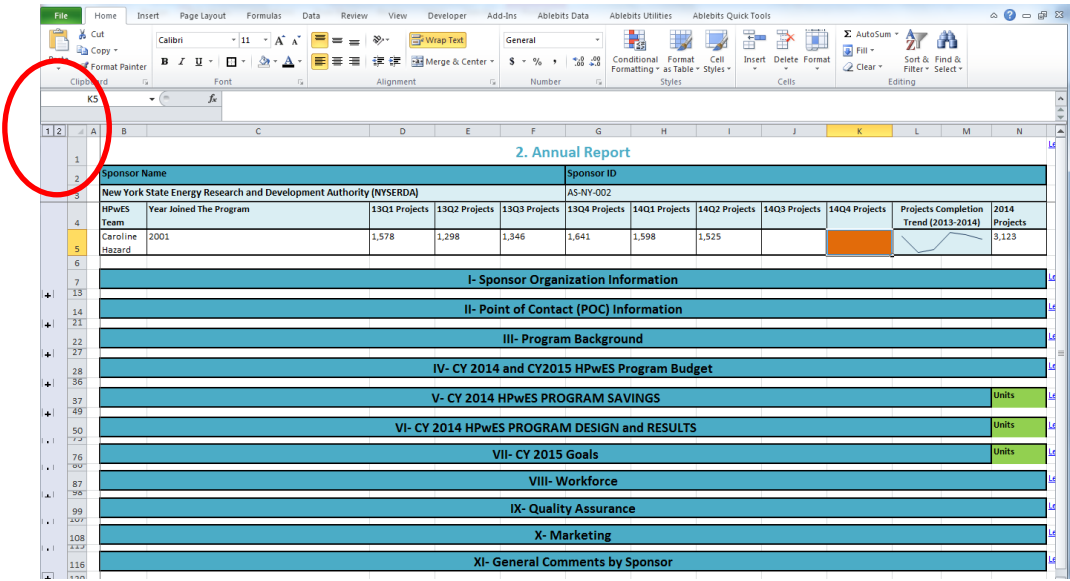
File | Home | Insert | Page Layout | Formulas | Data | Review | View | Developer | Add-Ins | Ablebits Data | Ablebits Utilities | Ablebits Quick Tools

Paste | Cut | Copy | Format Painter | Clipboard
Calibri | 11 | Font
Wrap Text | Merge & Center | Alignment
General | $ | % | Number
Conditional Formatting | Format as Table | Cell Styles | Styles
Insert | Delete | Format | Cells
AutoSum | Fill | Clear | Sort & Filter | Find & Select | Editing

K5 | $f_x$

1 2 | A | B | C | D | E | F | G | H | I | J | K | L | M | N

2. Annual Report

| Sponsor Name | | | | | | Sponsor ID | | | | | | |
|---|---|---|---|---|---|---|---|---|---|---|---|---|
| New York State Energy Research and Development Authority (NYSERDA) | | | | | | AS-NY-002 | | | | | | |
| HPwES Team | Year Joined The Program | 13Q1 Projects | 13Q2 Projects | 13Q3 Projects | 13Q4 Projects | 14Q1 Projects | 14Q2 Projects | 14Q3 Projects | 14Q4 Projects | Projects Completion Trend (2013-2014) | | 2014 Projects |
| Caroline Hazard | 2001 | 1,578 | 1,298 | 1,346 | 1,641 | 1,598 | 1,525 | | | | | 3,123 |

I- Sponsor Organization Information
II- Point of Contact (POC) Information
III- Program Background
IV- CY 2014 and CY2015 HPwES Program Budget
V- CY 2014 HPwES PROGRAM SAVINGS | Units
VI- CY 2014 HPwES PROGRAM DESIGN and RESULTS | Units
VII- CY 2015 Goals | Units
VIII- Workforce
IX- Quality Assurance
X- Marketing
XI- General Comments by Sponsor